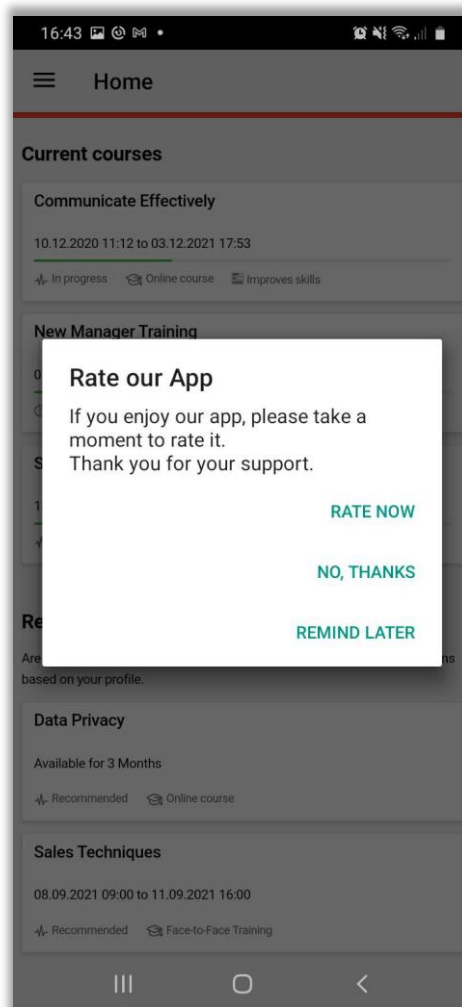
16:43

Home

Current courses

Communicate Effectively

10.12.2020 11:12 to 03.12.2021 17:53

In progress Online course Improves skills

New Manager Training

Rate our App

If you enjoy our app, please take a moment to rate it.
Thank you for your support.

RATE NOW

NO, THANKS

REMIND LATER

Re

Are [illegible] ns based on your profile.

Data Privacy

Available for 3 Months

Recommended Online course

Sales Techniques

08.09.2021 09:00 to 11.09.2021 16:00

Recommended Face-to-Face Training